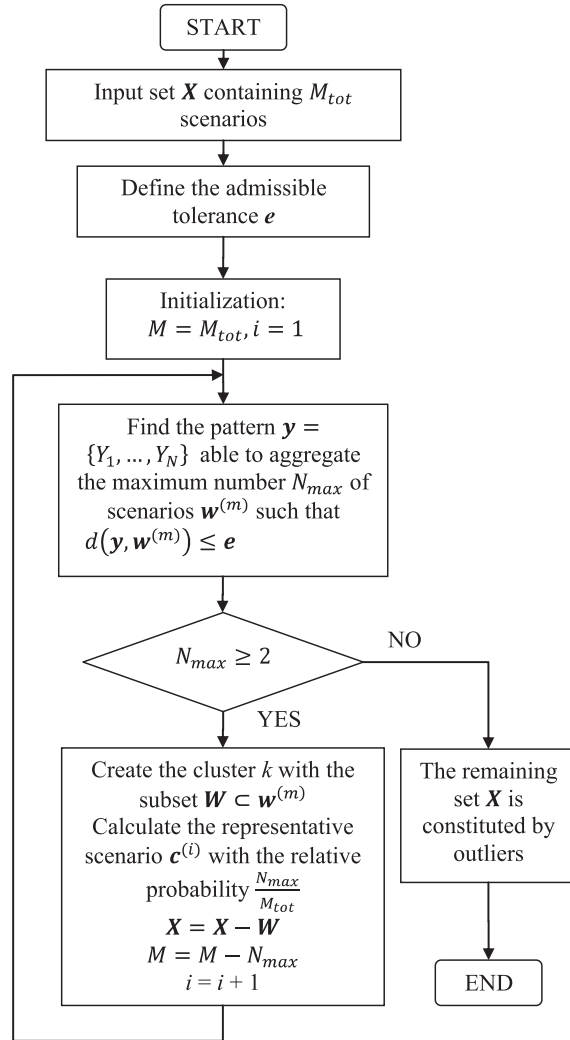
START

Input set $\boldsymbol{X}$ containing $M_{tot}$ scenarios

Define the admissible tolerance $\boldsymbol{e}$

Initialization:
$M = M_{tot}, i = 1$

Find the pattern $\boldsymbol{y} = \{Y_1, \ldots, Y_N\}$ able to aggregate the maximum number $N_{max}$ of scenarios $\boldsymbol{w}^{(m)}$ such that $d(\boldsymbol{y}, \boldsymbol{w}^{(m)}) \leq \boldsymbol{e}$

$N_{max} \geq 2$

NO

YES

Create the cluster $k$ with the subset $\boldsymbol{W} \subset \boldsymbol{w}^{(m)}$
Calculate the representative scenario $\boldsymbol{c}^{(i)}$ with the relative probability $\frac{N_{max}}{M_{tot}}$
$\boldsymbol{X} = \boldsymbol{X} - \boldsymbol{W}$
$M = M - N_{max}$
$i = i + 1$

The remaining set $\boldsymbol{X}$ is constituted by outliers

END